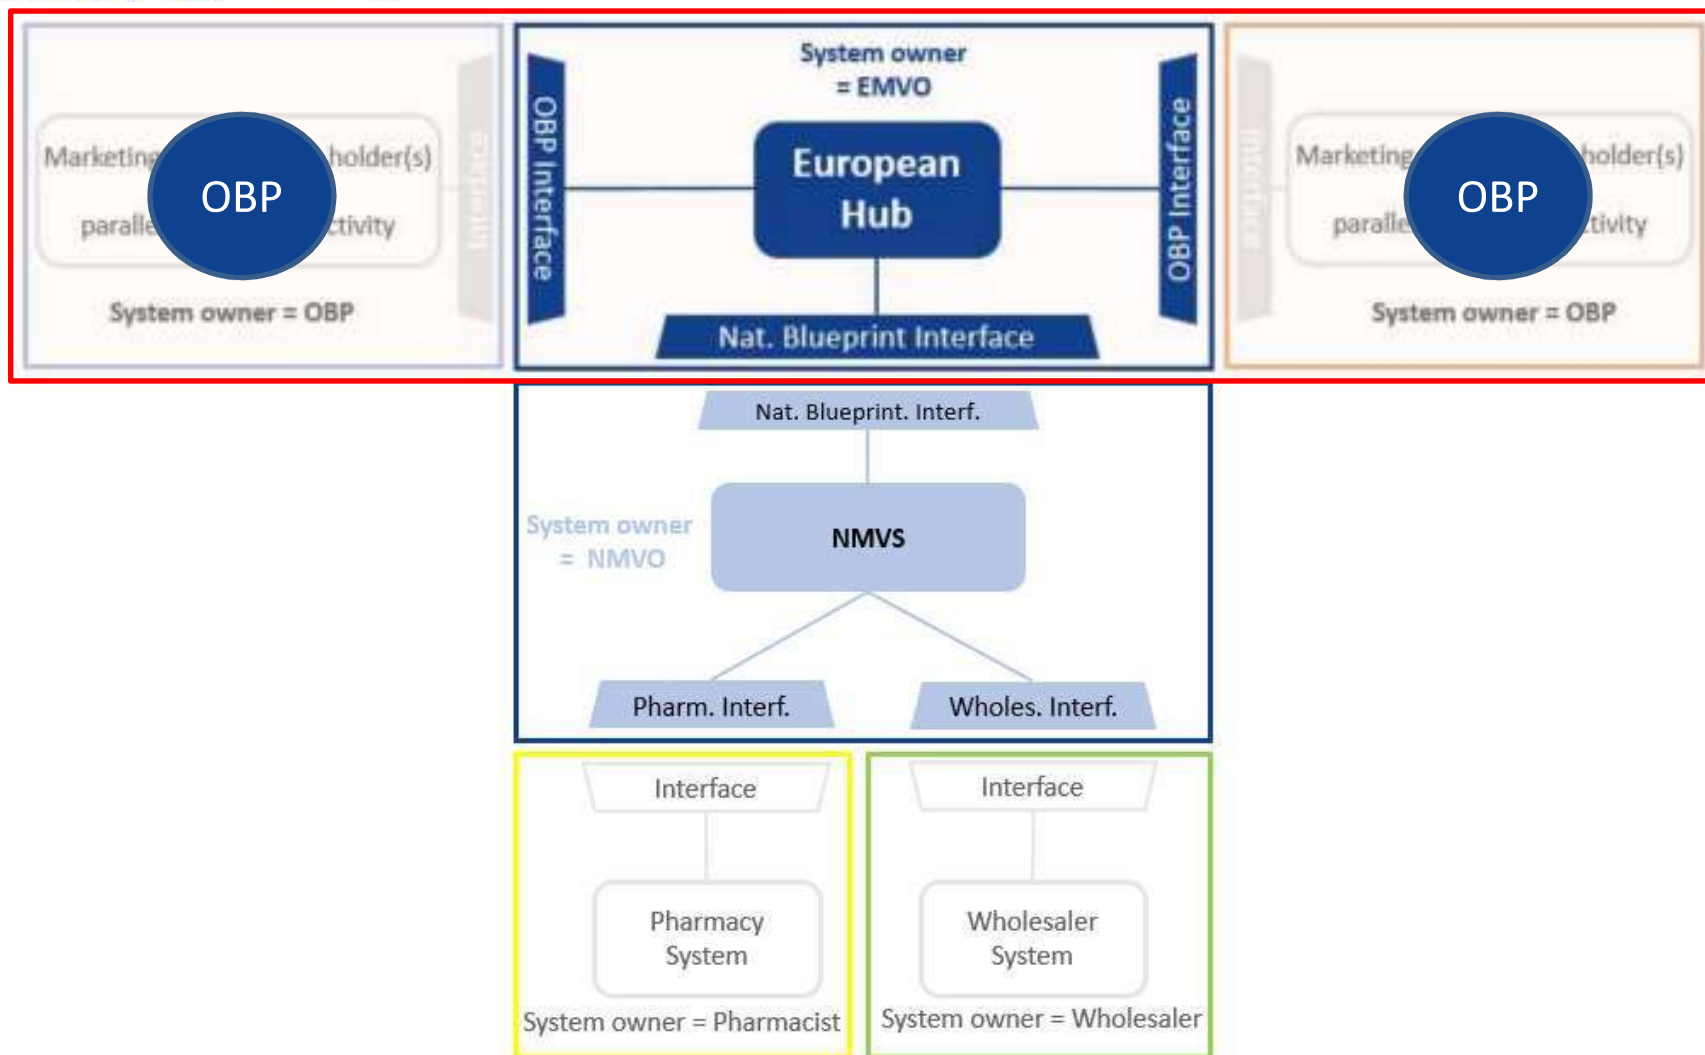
Marketing holder(s) paralle ctivity

OBP

Interface

System owner = OBP

System owner = EMVO

OBP Interface

European Hub

OBP Interface

Nat. Blueprint Interface

Interface

Marketing holder(s) paralle tivity

OBP

System owner = OBP

Nat. Blueprint. Interf.

System owner = NMVO

NMVS

Pharm. Interf.

Wholes. Interf.

Interface

Pharmacy System

System owner = Pharmacist

Interface

Wholesaler System

System owner = Wholesaler